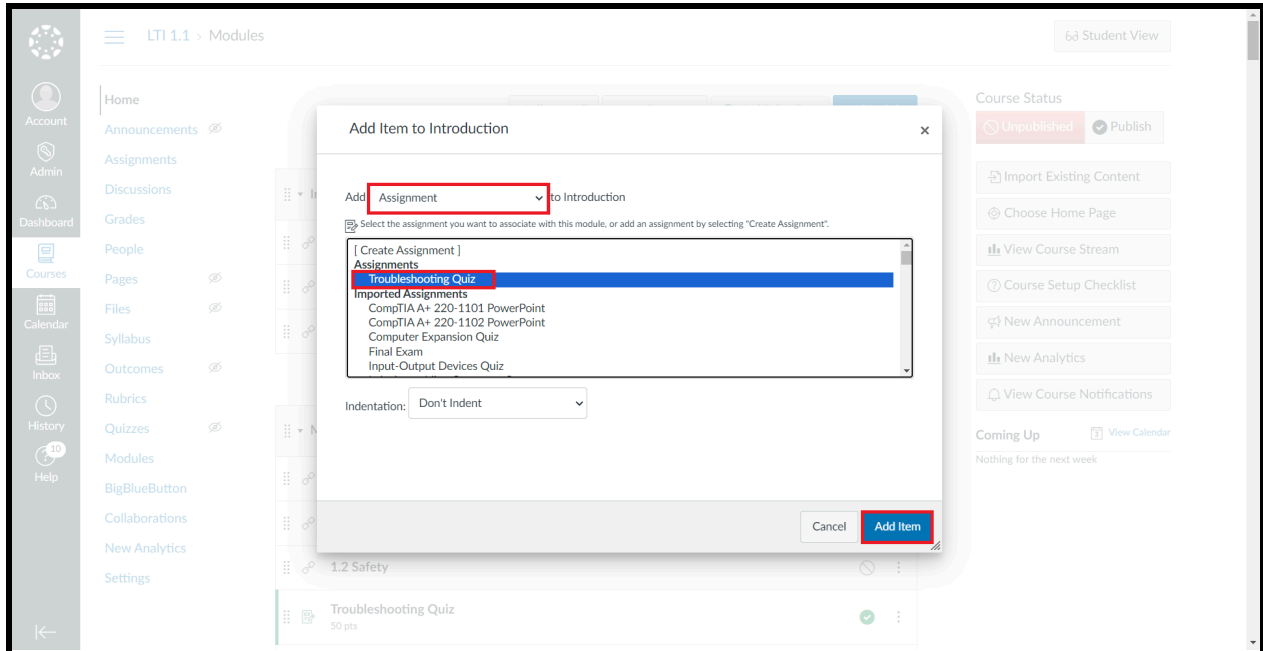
LTI 1.1 > Modules

Student View

Account
Admin
Dashboard
Courses
Calendar
Inbox
History
10
Help

Home
Announcements
Assignments
Discussions
Grades
People
Pages
Files
Syllabus
Outcomes
Rubrics
Quizzes
Modules
BigBlueButton
Collaborations
New Analytics
Settings

Add Item to Introduction

Add Assignment to Introduction

Select the assignment you want to associate with this module, or add an assignment by selecting "Create Assignment".

[ Create Assignment ]
Assignments
Troubleshooting Quiz
Imported Assignments
CompTIA A+ 220-1101 PowerPoint
CompTIA A+ 220-1102 PowerPoint
Computer Expansion Quiz
Final Exam
Input-Output Devices Quiz

Indentation: Don't Indent

Cancel Add Item

1.2 Safety

Troubleshooting Quiz
50 pts

Course Status
Unpublished Publish
Import Existing Content
Choose Home Page
View Course Stream
Course Setup Checklist
New Announcement
New Analytics
View Course Notifications

Coming Up View Calendar
Nothing for the next week